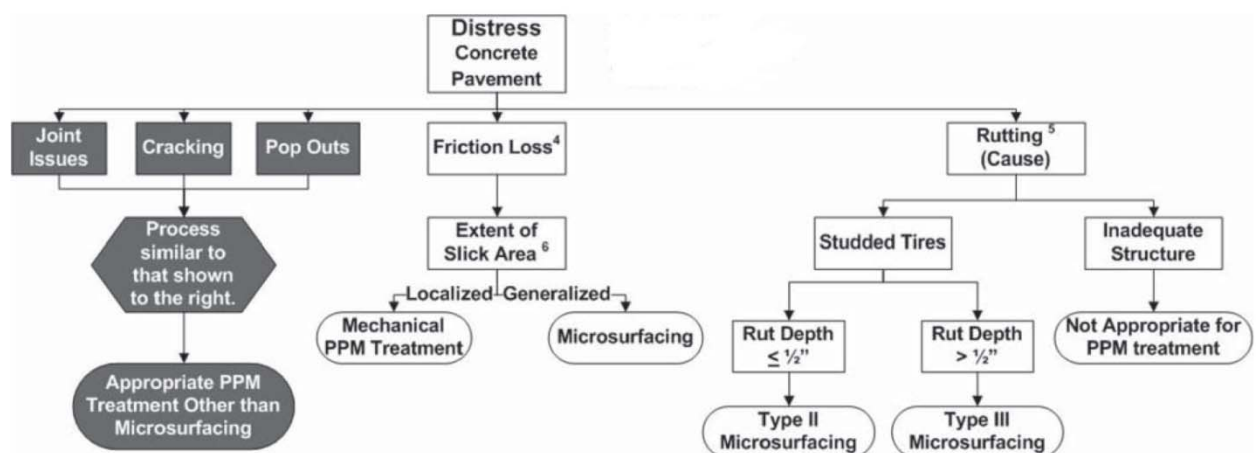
Distress
Concrete Pavement

Joint Issues

Cracking

Pop Outs

Process similar to that shown to the right.

Appropriate PPM Treatment Other than Microsurfacing

Friction Loss$^4$

Extent of Slick Area $^6$

Localized

Generalized

Mechanical PPM Treatment

Microsurfacing

Rutting $^5$ (Cause)

Studded Tires

Inadequate Structure

Rut Depth $\leq \frac{1}{2}$"

Rut Depth $> \frac{1}{2}$"

Type II Microsurfacing

Type III Microsurfacing

Not Appropriate for PPM treatment